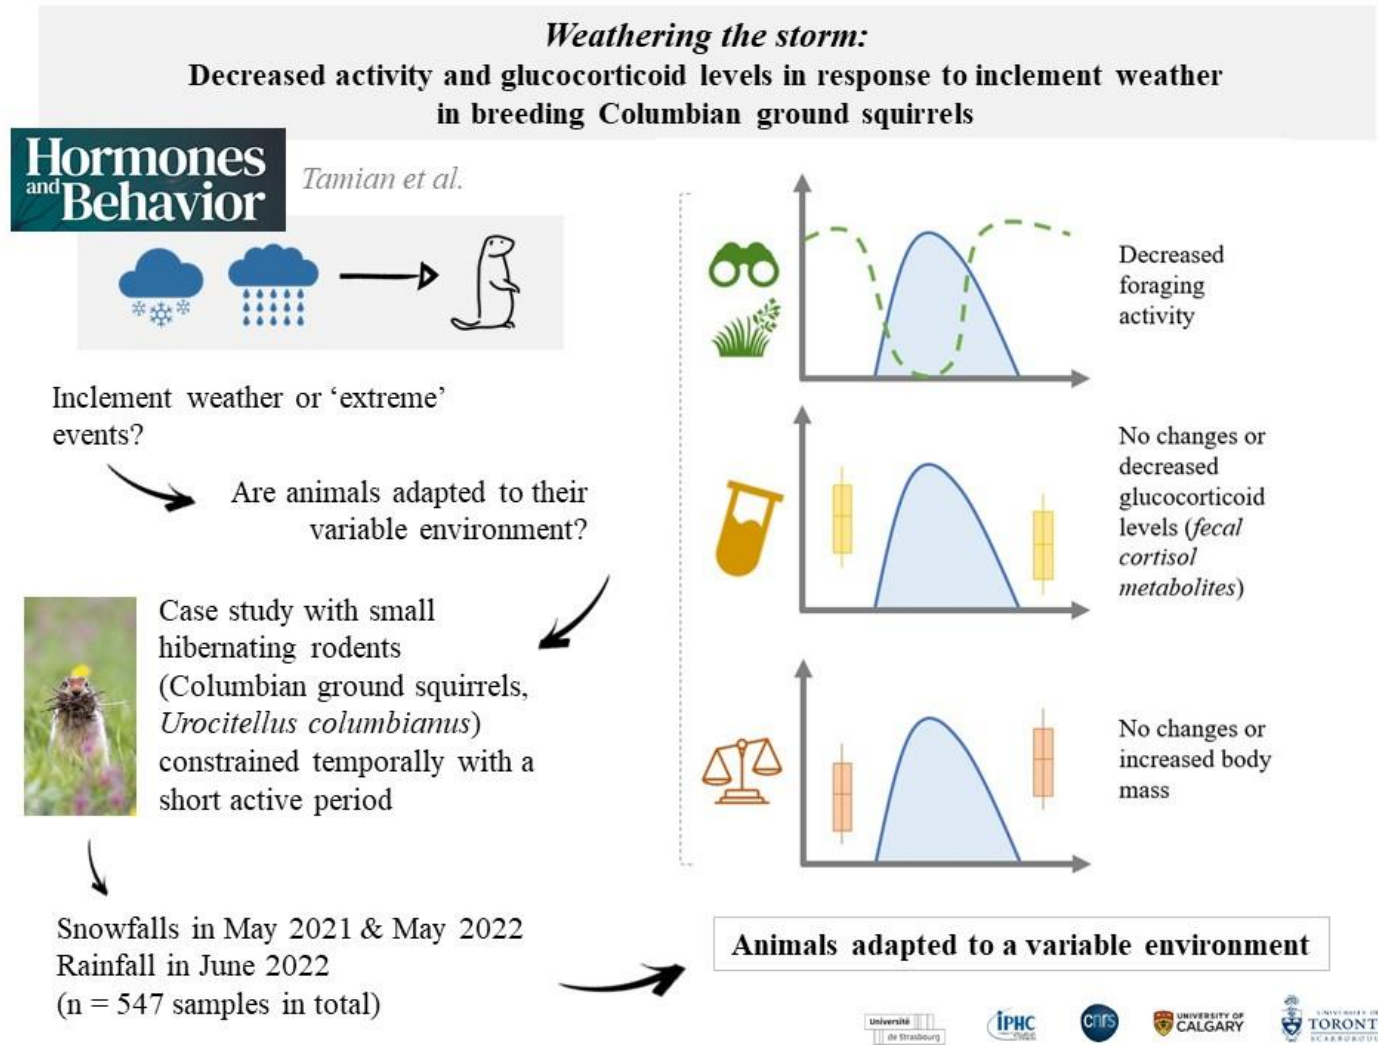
*Weathering the storm:*
**Decreased activity and glucocorticoid levels in response to inclement weather in breeding Columbian ground squirrels**

Hormones and Behavior

Tamian et al.

Inclement weather or 'extreme' events?

Are animals adapted to their variable environment?

Case study with small hibernating rodents (Columbian ground squirrels, *Urocitellus columbianus*) constrained temporally with a short active period

Snowfalls in May 2021 & May 2022
Rainfall in June 2022
(n = 547 samples in total)

Decreased foraging activity

No changes or decreased glucocorticoid levels (*fecal cortisol metabolites*)

No changes or increased body mass

**Animals adapted to a variable environment**

Université de Strasbourg

IPHC

cnrs

UNIVERSITY OF CALGARY

UNIVERSITY OF TORONT SCARBOROUG